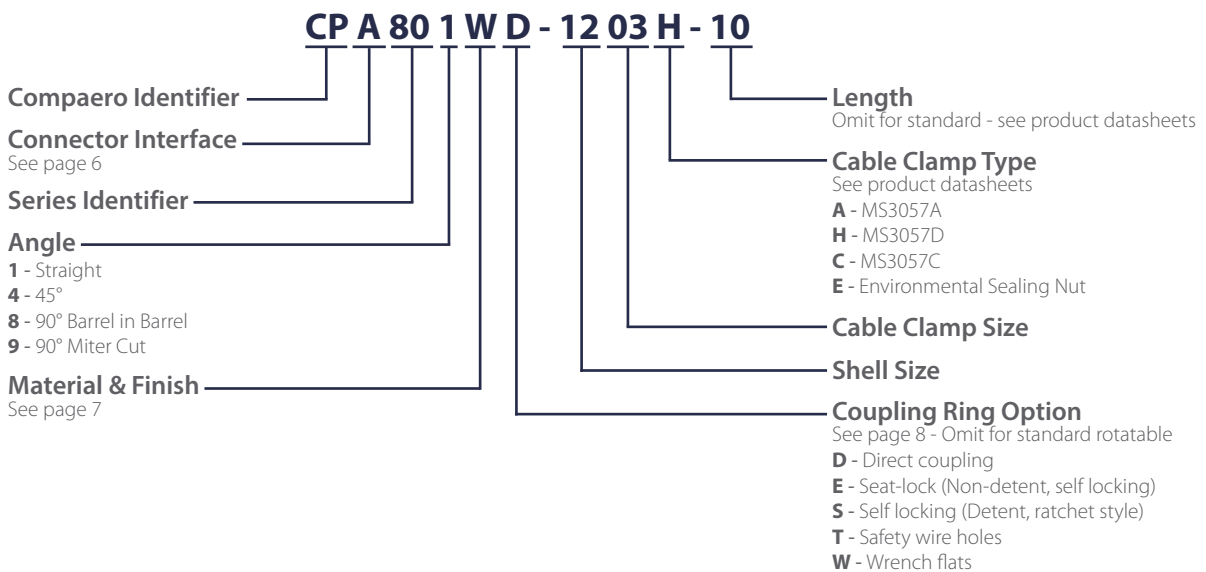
CP A 80 1 W D - 12 03 H - 10

Compaero Identifier

Connector Interface
See page 6

Series Identifier

Angle
**1** - Straight
**4** - 45°
**8** - 90° Barrel in Barrel
**9** - 90° Miter Cut

Material & Finish
See page 7

Length
Omit for standard - see product datasheets

Cable Clamp Type
See product datasheets
**A** - MS3057A
**H** - MS3057D
**C** - MS3057C
**E** - Environmental Sealing Nut

Cable Clamp Size

Shell Size

Coupling Ring Option
See page 8 - Omit for standard rotatable
**D** - Direct coupling
**E** - Seat-lock (Non-detent, self locking)
**S** - Self locking (Detent, ratchet style)
**T** - Safety wire holes
**W** - Wrench flats